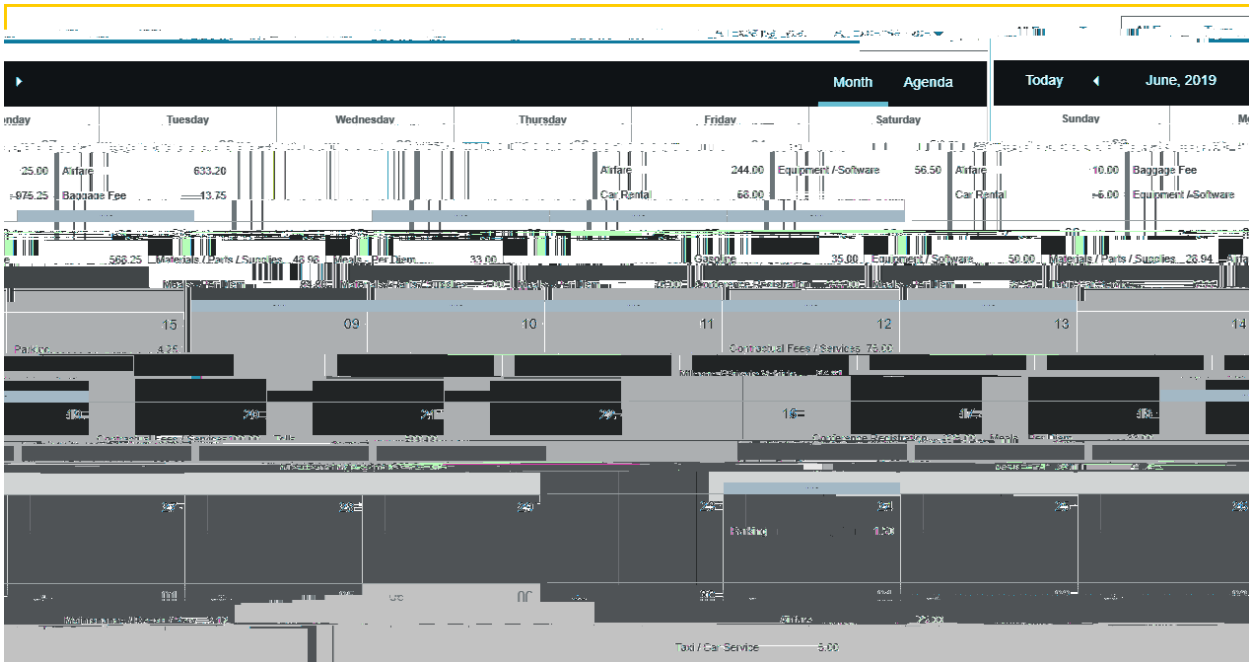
Month Agenda Today June, 2019

nday Tuesday Wednesday Thursday Friday Saturday Sunday Mo

25.00 Airfare 633.20 Airfare 244.00 Equipment / Software 56.50 Airfare 10.00 Baggage Fee
975.25 Baggage Fee 13.75 Car Rental 68.00 Car Rental 6.00 Equipment / Software

568.25 Materials / Parts / Supplies 46.98 Meals - Per Diem 33.00 Gasoline 35.00 Equipment / Software 50.00 Materials / Parts / Supplies 28.94

15 09 10 11 12 13 14

Parking 4.75 Contractual Fees / Services 75.00

Conference Registration Meals - Per Diem

Parking 1.00

Airfare

Taxi / Car Service 5.00